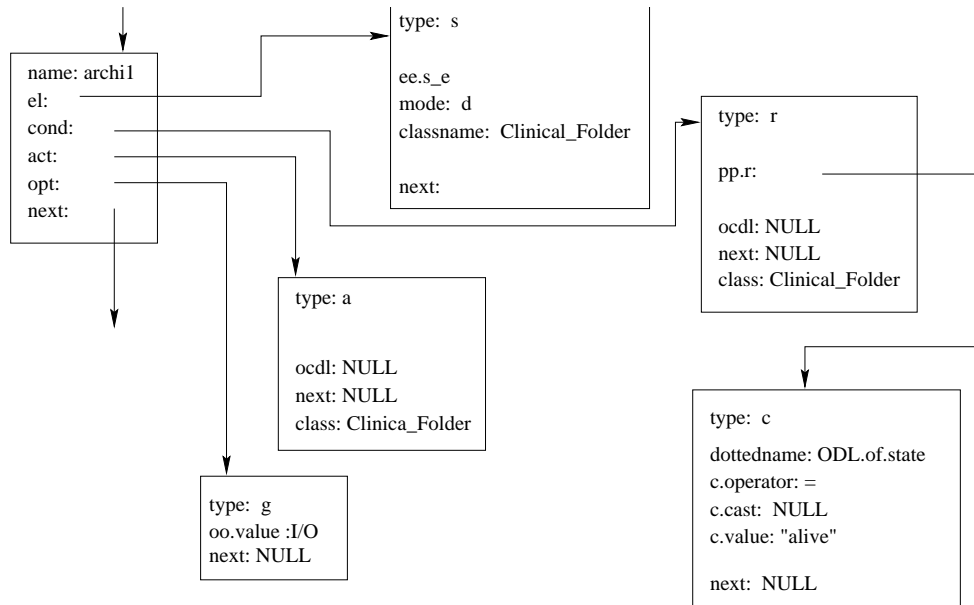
name: archi1
el:
cond:
act:
opt:
next:

type: s

ee.s_e
mode: d
classname: Clinical_Folder

next:

type: r

pp.r:

ocdl: NULL
next: NULL
class: Clinical_Folder

type: a

ocdl: NULL
next: NULL
class: Clinica_Folder

type: g
oo.value :I/O
next: NULL

type: c
dottedname: ODL.of.state
c.operator: =
c.cast: NULL
c.value: "alive"

next: NULL